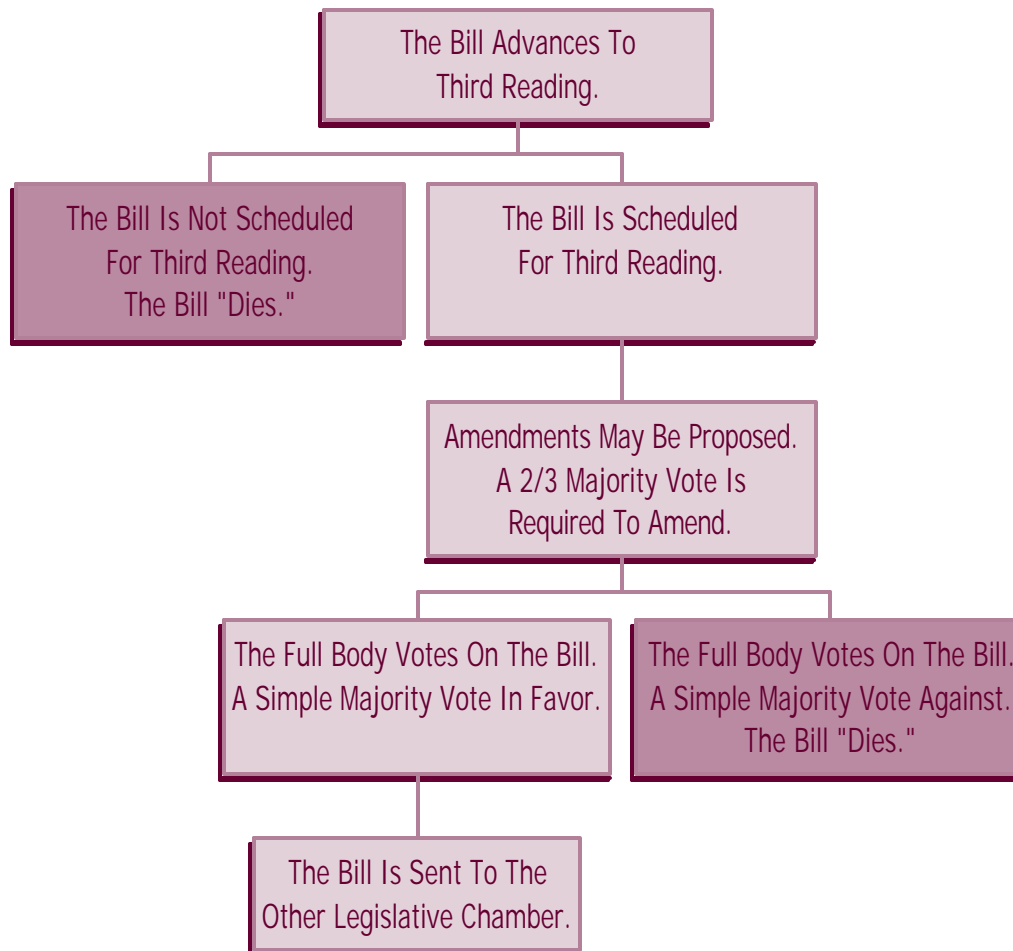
The Bill Advances To Third Reading.

The Bill Is Not Scheduled For Third Reading. The Bill "Dies."

The Bill Is Scheduled For Third Reading.

Amendments May Be Proposed. A 2/3 Majority Vote Is Required To Amend.

The Full Body Votes On The Bill. A Simple Majority Vote In Favor.

The Full Body Votes On The Bill. A Simple Majority Vote Against. The Bill "Dies."

The Bill Is Sent To The Other Legislative Chamber.